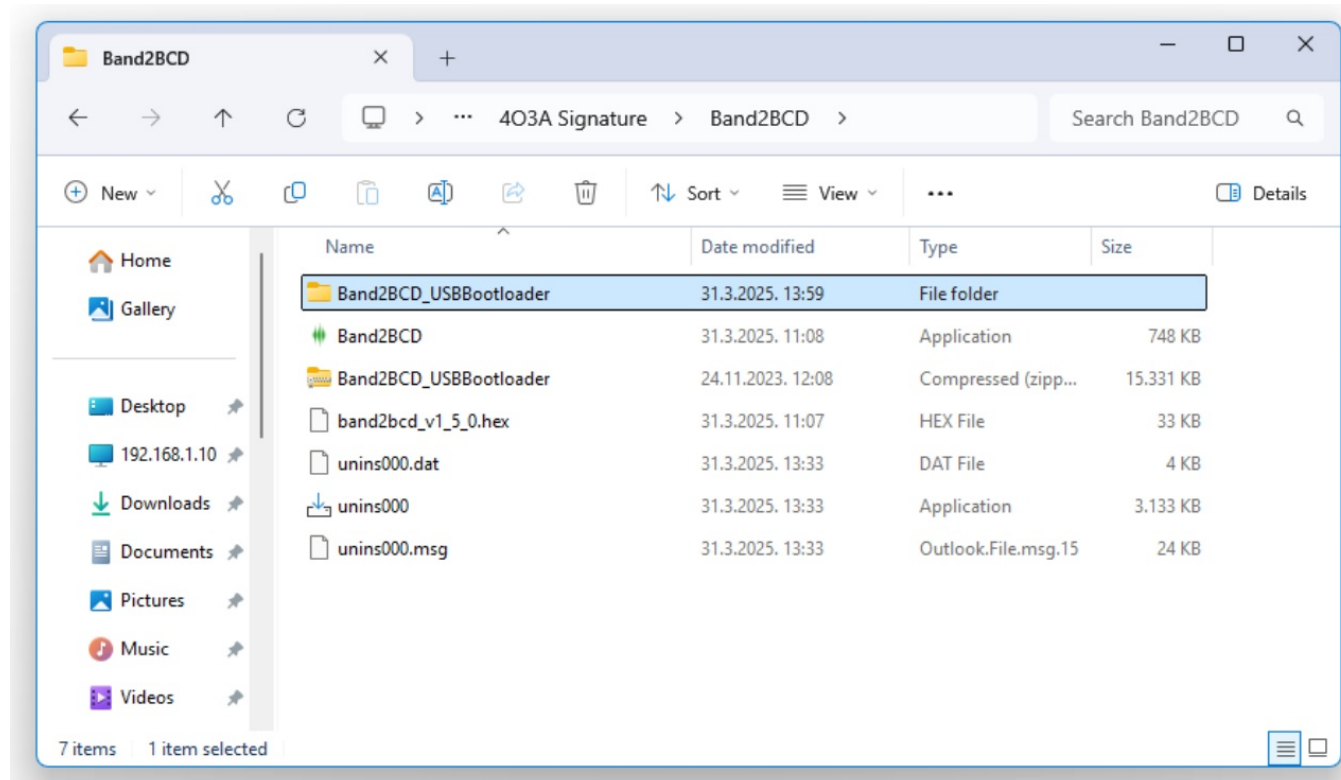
Band2BCD

4O3A Signature > Band2BCD >

Search Band2BCD

New
Sort
View
...
Details

Home
Gallery

Desktop
192.168.1.10
Downloads
Documents
Pictures
Music
Videos

| Name | Date modified | Type | Size |
|---|---|---|---|
| Band2BCD_USBBootloader | 31.3.2025. 13:59 | File folder | |
| Band2BCD | 31.3.2025. 11:08 | Application | 748 KB |
| Band2BCD_USBBootloader | 24.11.2023. 12:08 | Compressed (zipp... | 15.331 KB |
| band2bcd_v1_5_0.hex | 31.3.2025. 11:07 | HEX File | 33 KB |
| unins000.dat | 31.3.2025. 13:33 | DAT File | 4 KB |
| unins000 | 31.3.2025. 13:33 | Application | 3.133 KB |
| unins000.msg | 31.3.2025. 13:33 | Outlook.File.msg.15 | 24 KB |

7 items 1 item selected